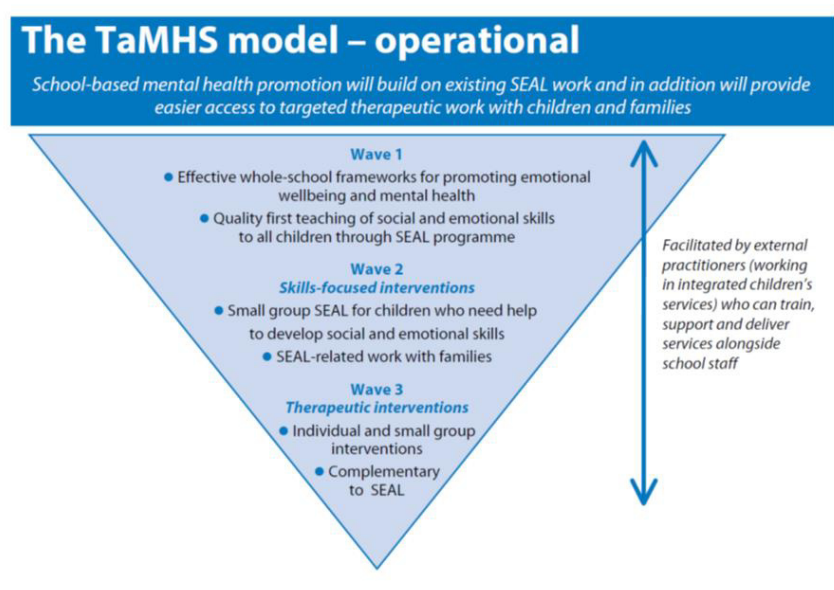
The TaMHS model – operational

School-based mental health promotion will build on existing SEAL work and in addition will provide easier access to targeted therapeutic work with children and families

Wave 1

• Effective whole-school frameworks for promoting emotional wellbeing and mental health

• Quality first teaching of social and emotional skills to all children through SEAL programme

Wave 2

Skills-focused interventions

• Small group SEAL for children who need help to develop social and emotional skills

• SEAL-related work with families

Wave 3

Therapeutic interventions

• Individual and small group interventions

• Complementary to SEAL

Facilitated by external practitioners (working in integrated children's services) who can train, support and deliver services alongside school staff